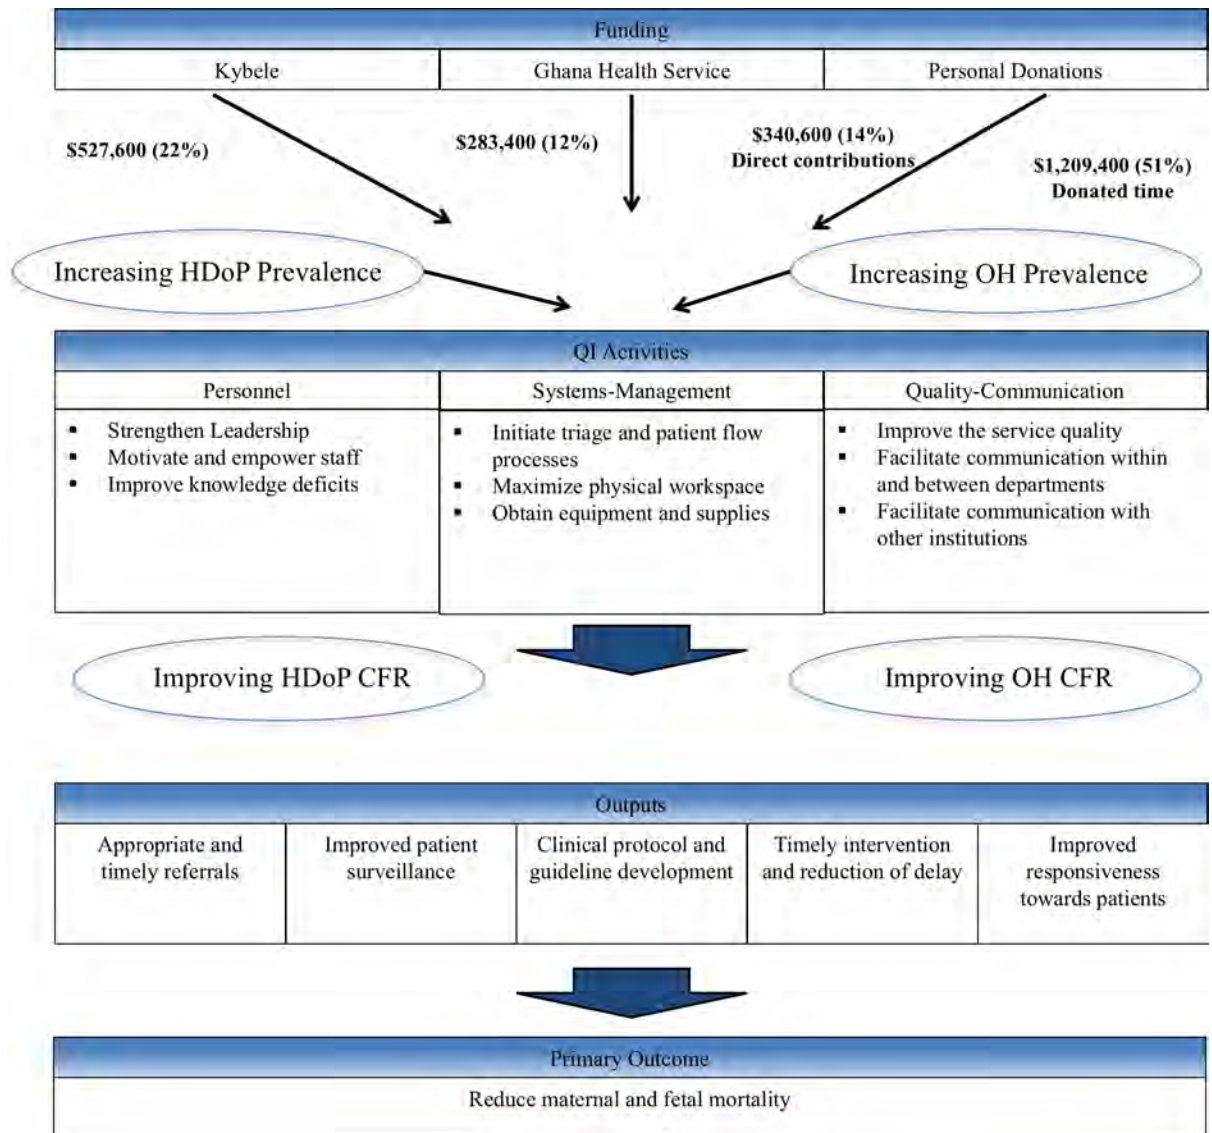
Funding

| Kybele | Ghana Health Service | Personal Donations |
|---|---|---|

\$527,600 (22%)

\$283,400 (12%)

\$340,600 (14%)
Direct contributions

\$1,209,400 (51%)
Donated time

Increasing HDoP Prevalence

Increasing OH Prevalence

QI Activities

| Personnel | Systems-Management | Quality-Communication |
|---|---|---|
| ▪ Strengthen Leadership<br>▪ Motivate and empower staff<br>▪ Improve knowledge deficits | ▪ Initiate triage and patient flow processes<br>▪ Maximize physical workspace<br>▪ Obtain equipment and supplies | ▪ Improve the service quality<br>▪ Facilitate communication within and between departments<br>▪ Facilitate communication with other institutions |

Improving HDoP CFR

Improving OH CFR

Outputs

| Appropriate and timely referrals | Improved patient surveillance | Clinical protocol and guideline development | Timely intervention and reduction of delay | Improved responsiveness towards patients |
|---|---|---|---|---|

Primary Outcome

Reduce maternal and fetal mortality